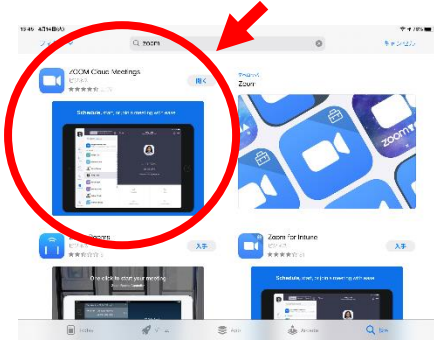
10:46 4月16日(木)

zoom

キャンセル

ZOOM Cloud Meetings

開く

Zoom

Schedule, start, or join a meeting with ease

zoom

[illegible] Rooms

入手

Zoom for Intune

入手

Click to start your meeting

Schedule, start, or join a meeting with ease

Today

Apps

Arcade

検索